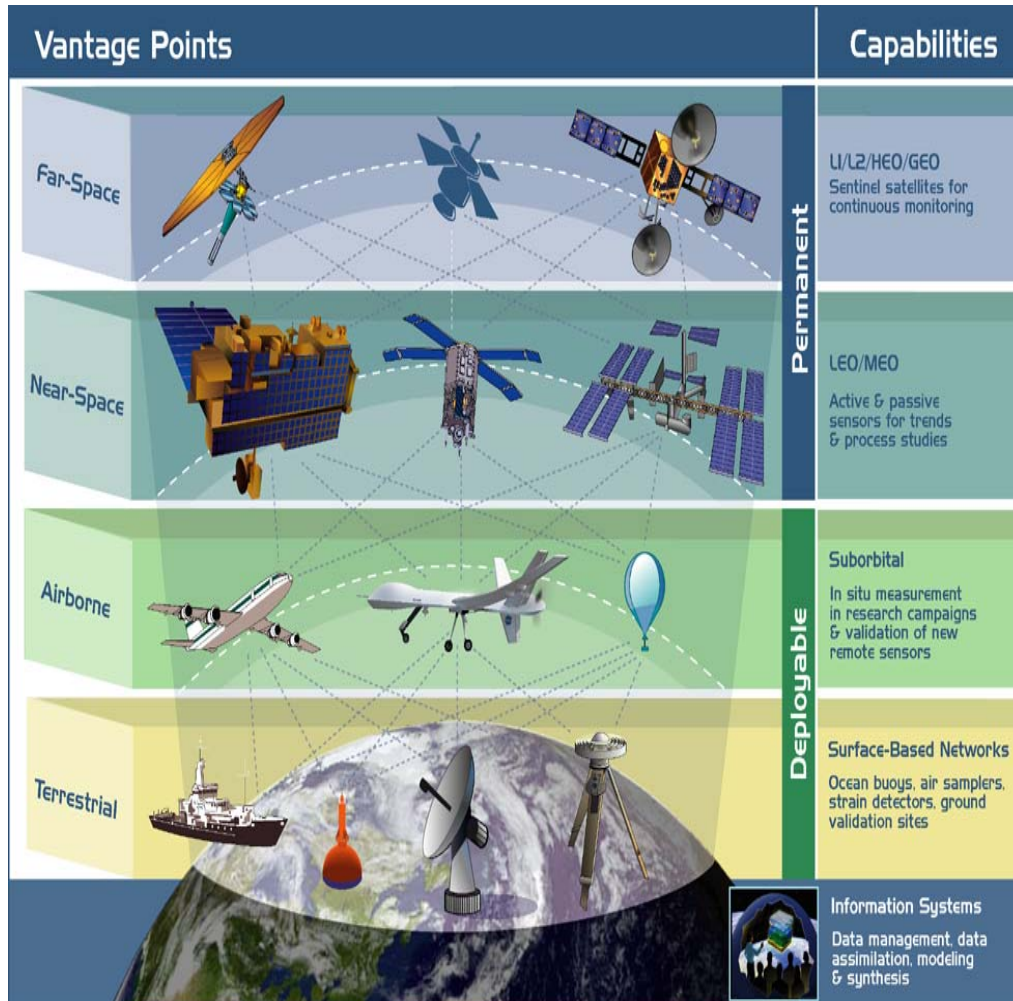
Vantage Points

Capabilities

Far-Space

Near-Space

Airborne

Terrestrial

Permanent

Deployable

L1/L2/HEO/GEO
Sentinel satellites for continuous monitoring

LEO/MEO
Active & passive sensors for trends & process studies

Suborbital
In situ measurement in research campaigns & validation of new remote sensors

Surface-Based Networks
Ocean buoys, air samplers, strain detectors, ground validation sites

Information Systems
Data management, data assimilation, modeling & synthesis